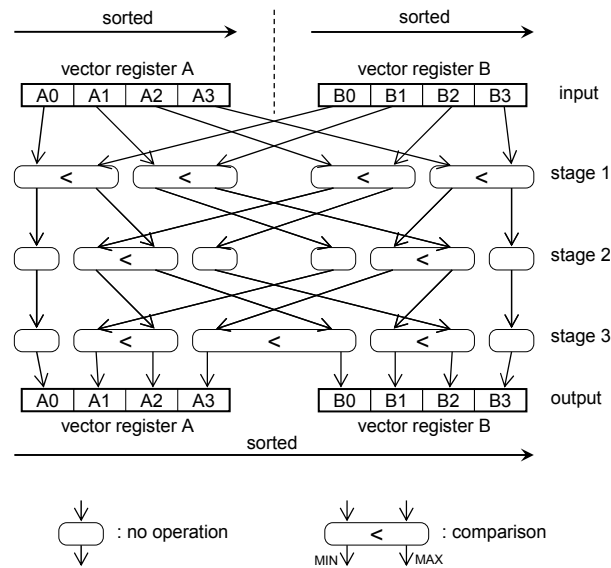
sorted

sorted

vector register A

vector register B

| A0 | A1 | A2 | A3 |
|---|---|---|---|

| B0 | B1 | B2 | B3 |
|---|---|---|---|

input

< < < <

stage 1

< < <

stage 2

< < < <

stage 3

| A0 | A1 | A2 | A3 |
|---|---|---|---|

| B0 | B1 | B2 | B3 |
|---|---|---|---|

output

vector register A

vector register B

sorted

: no operation

< : comparison

MIN MAX